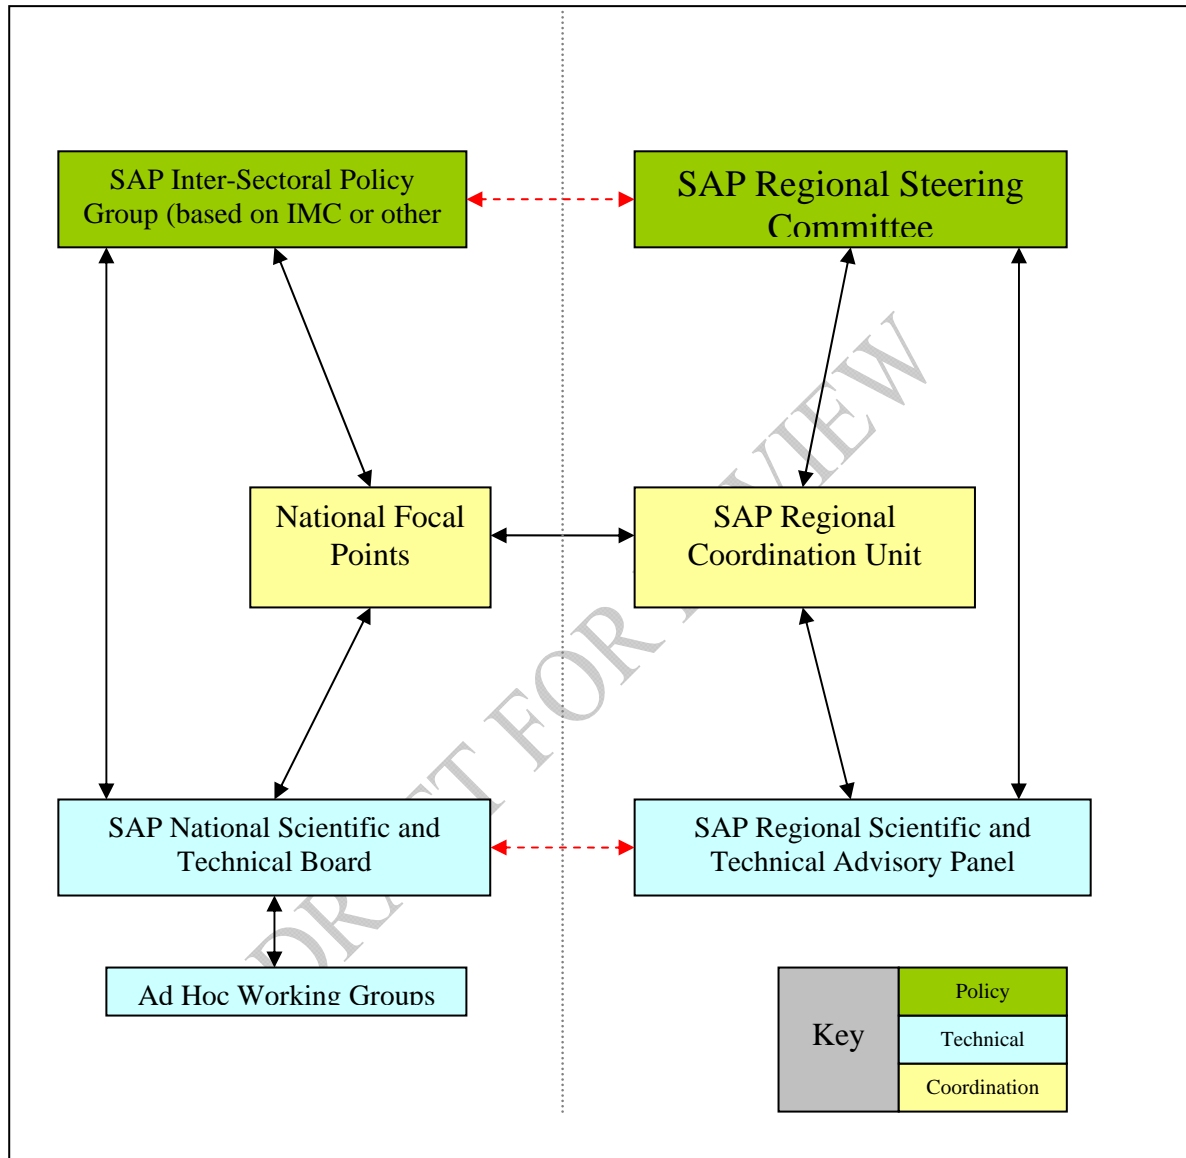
SAP Inter-Sectoral Policy Group (based on IMC or other

SAP Regional Steering Committee

National Focal Points

SAP Regional Coordination Unit

SAP National Scientific and Technical Board

SAP Regional Scientific and Technical Advisory Panel

Ad Hoc Working Groups

Key

Policy

Technical

Coordination

DRAFT FOR REVIEW